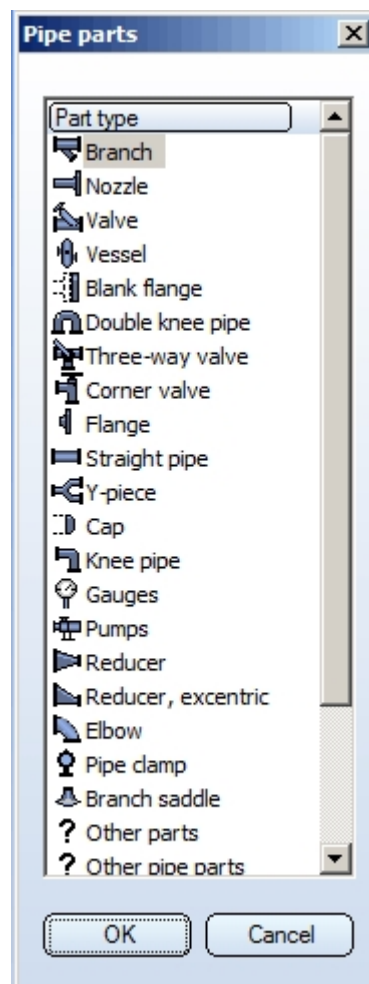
Pipe parts

Part type
Branch
Nozzle
Valve
Vessel
Blank flange
Double knee pipe
Three-way valve
Corner valve
Flange
Straight pipe
Y-piece
Cap
Knee pipe
Gauges
Pumps
Reducer
Reducer, excentric
Elbow
Pipe clamp
Branch saddle
Other parts
Other pipe parts

OK
Cancel